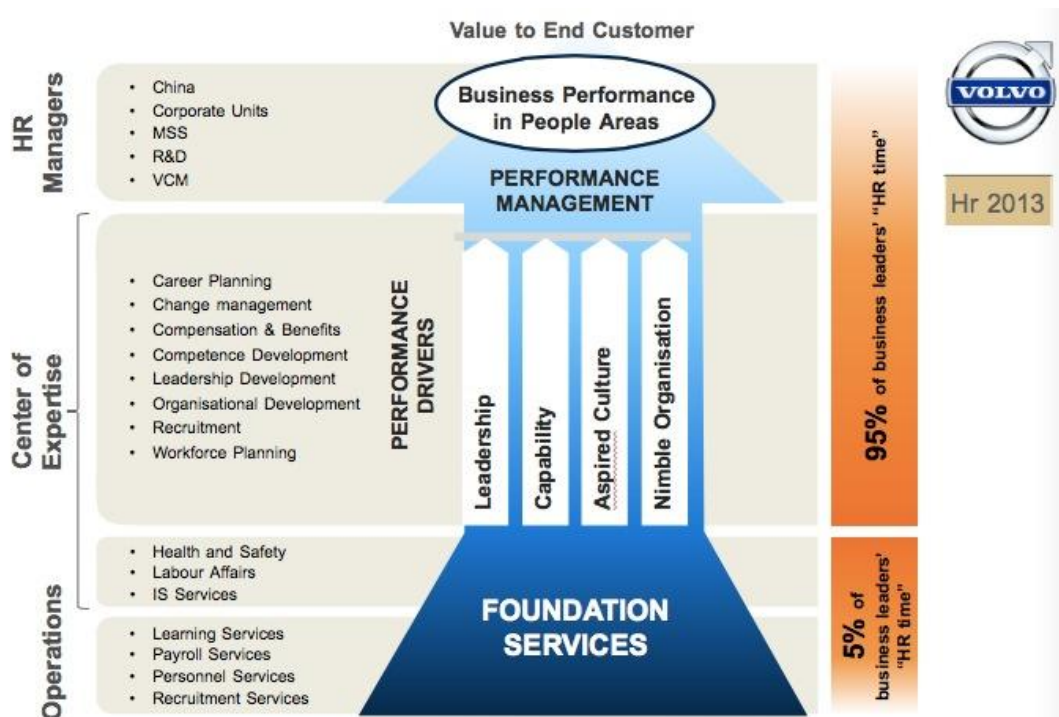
Value to End Customer

HR Managers

- China
- Corporate Units
- MSS
- R&D
- VCM

Business Performance in People Areas

PERFORMANCE MANAGEMENT

VOLVO

Hr 2013

Center of Expertise

- Career Planning
- Change management
- Compensation & Benefits
- Competence Development
- Leadership Development
- Organisational Development
- Recruitment
- Workforce Planning

PERFORMANCE DRIVERS

Leadership

Capability

Aspired Culture

Nimble Organisation

95% of business leaders' "HR time"

Operations

- Health and Safety
- Labour Affairs
- IS Services

- Learning Services
- Payroll Services
- Personnel Services
- Recruitment Services

FOUNDATION SERVICES

5% of business leaders' "HR time"